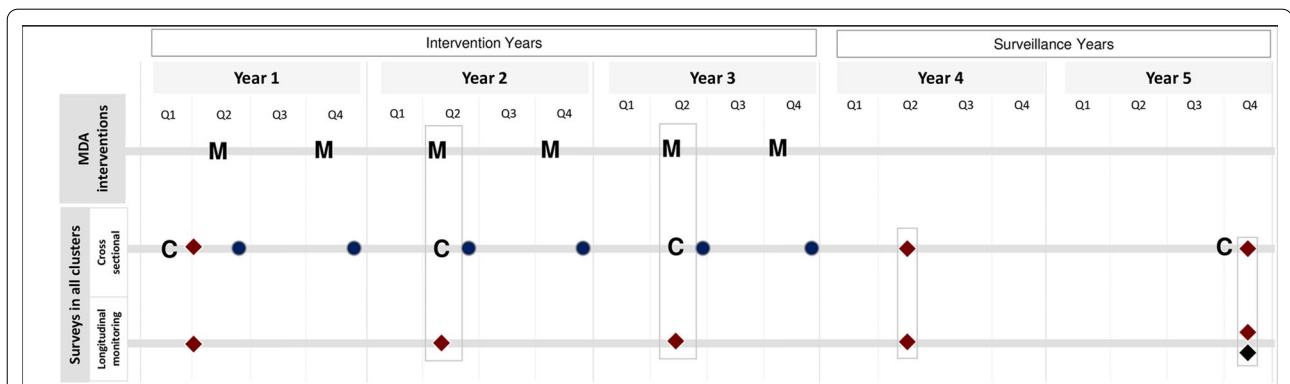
Intervention Years

Surveillance Years

| | Year 1 | | | | Year 2 | | | | Year 3 | | | | Year 4 | | | | Year 5 | | | |
|---|---|---|---|---|---|---|---|---|---|---|---|---|---|---|---|---|---|---|---|---|
| | Q1 | Q2 | Q3 | Q4 | Q1 | Q2 | Q3 | Q4 | Q1 | Q2 | Q3 | Q4 | Q1 | Q2 | Q3 | Q4 | Q1 | Q2 | Q3 | Q4 |
| MDA interventions | | M | | M | | M | | M | | M | | M | | | | | | | | |
| Surveys in all clusters: Cross sectional | C | | | | | C | | | | C | | | | | | | | | | C |
| Surveys in all clusters: Longitudinal monitoring | | | | | | | | | | | | | | | | | | | | |